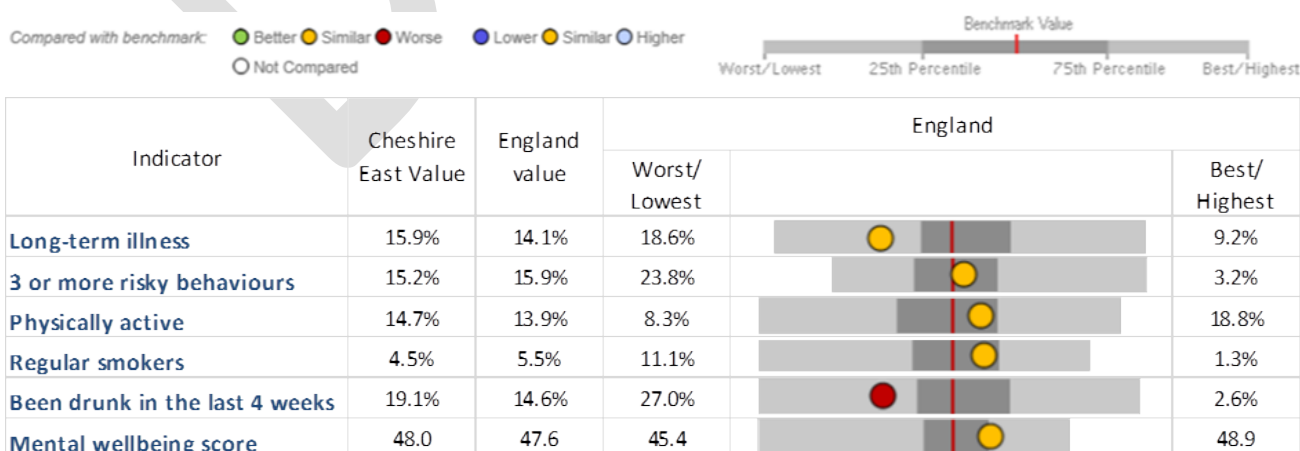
Compared with benchmark: Better Similar Worse Lower Similar Higher
Not Compared

Benchmark Value
Worst/Lowest 25th Percentile 75th Percentile Best/Highest

| Indicator | Cheshire East Value | England value | England Worst/ Lowest | | Best/ Highest |
|---|---|---|---|---|---|
| Long-term illness | 15.9% | 14.1% | 18.6% | | 9.2% |
| 3 or more risky behaviours | 15.2% | 15.9% | 23.8% | | 3.2% |
| Physically active | 14.7% | 13.9% | 8.3% | | 18.8% |
| Regular smokers | 4.5% | 5.5% | 11.1% | | 1.3% |
| Been drunk in the last 4 weeks | 19.1% | 14.6% | 27.0% | | 2.6% |
| Mental wellbeing score | 48.0 | 47.6 | 45.4 | | 48.9 |